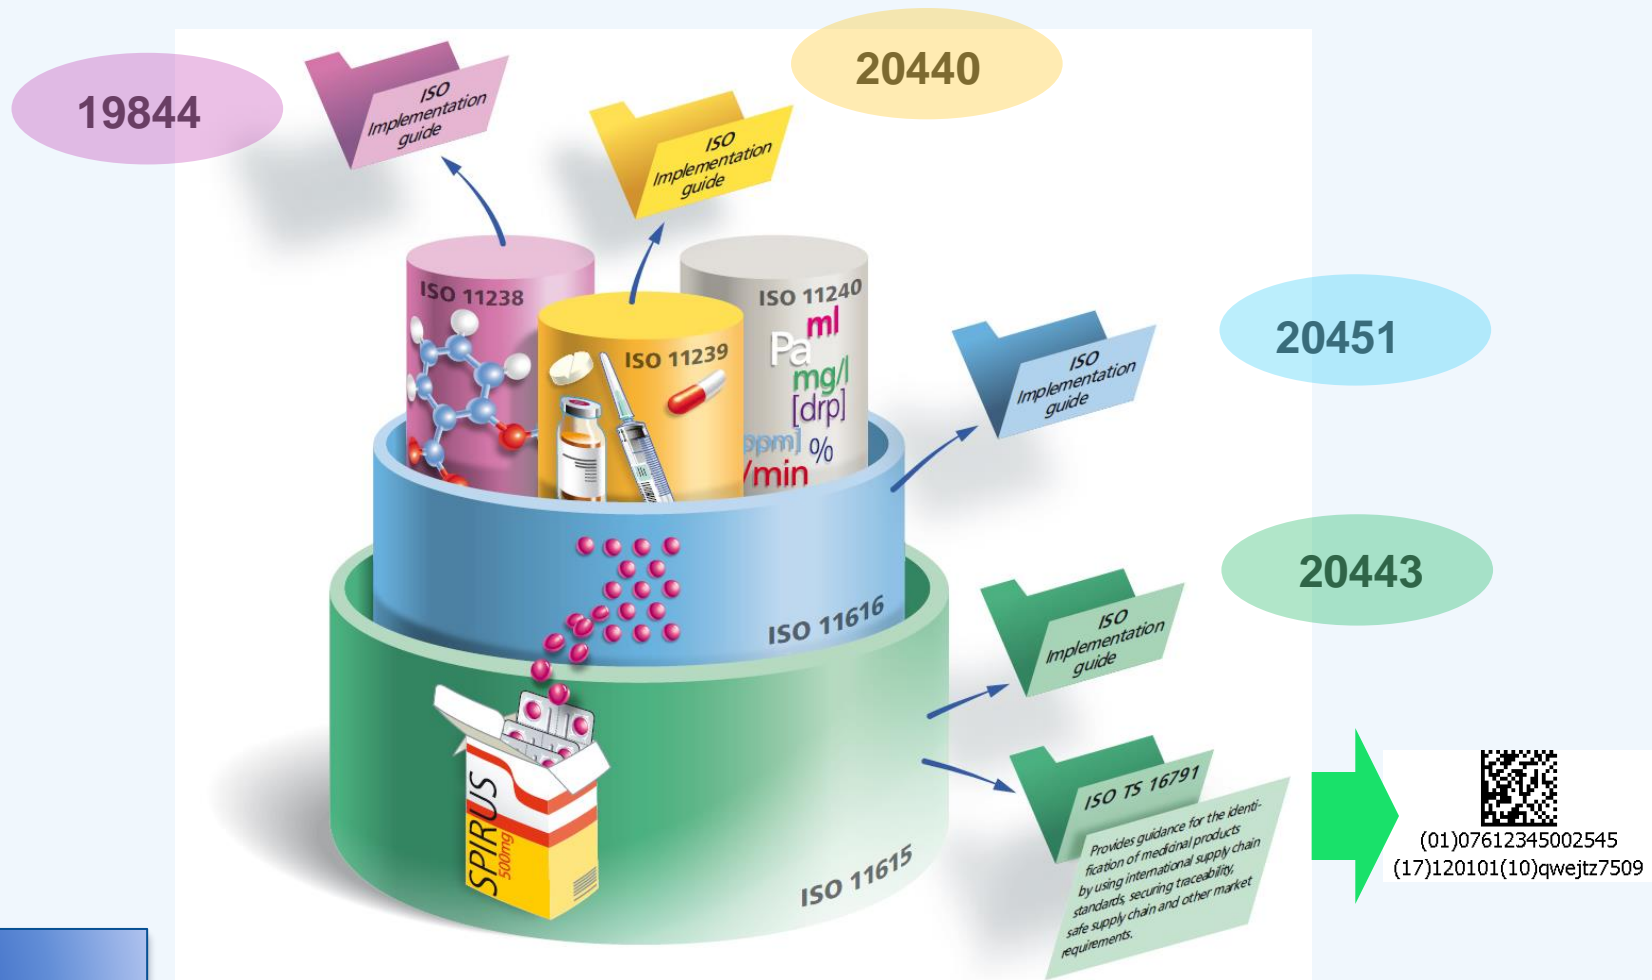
19844

ISO Implementation guide

20440

ISO Implementation guide

ISO 11238

ISO 11239

ISO 11240

ml

Pa

mg/l

[drp]

ppm

%

/min

20451

ISO Implementation guide

ISO 11616

20443

ISO Implementation guide

SPIRUS 500mg

ISO 11615

ISO TS 16791

Provides guidance for the identification of medicinal products by using international supply chain standards, securing traceability, safe supply chain and other market requirements.

(01)07612345002545
(17)120101(10)qwejtz7509